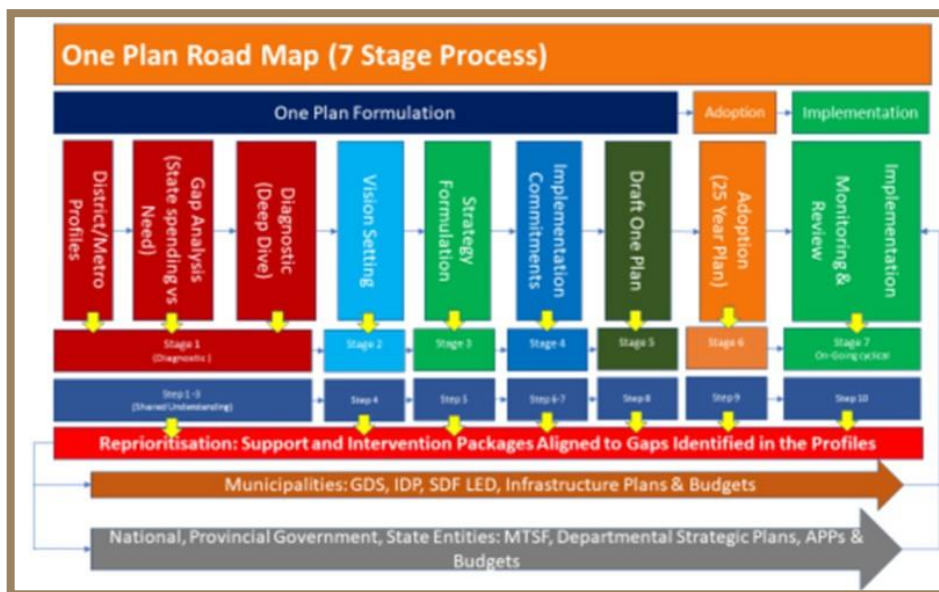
One Plan Road Map (7 Stage Process)

One Plan Formulation

Adoption

Implementation

District/Metro Profiles

Gap Analysis (State spending vs Need)

Diagnostic (Deep Dive)

Vision Setting

Strategy Formulation

Implementation Commitments

Draft One Plan

Adoption (25 Year Plan)

Implementation Monitoring & Review

Stage 1 (Diagnostic)

Stage 2

Stage 3

Stage 4

Stage 5

Stage 6

Stage 7 On-Going cyclical

Step 1-3 (Shared Understanding)

Step 4

Step 5

Step 6-7

Step 8

Step 9

Step 10

Reprioritisation: Support and Intervention Packages Aligned to Gaps Identified in the Profiles

Municipalities: GDS, IDP, SDF LED, Infrastructure Plans & Budgets

National, Provincial Government, State Entities: MTSF, Departmental Strategic Plans, APPs & Budgets